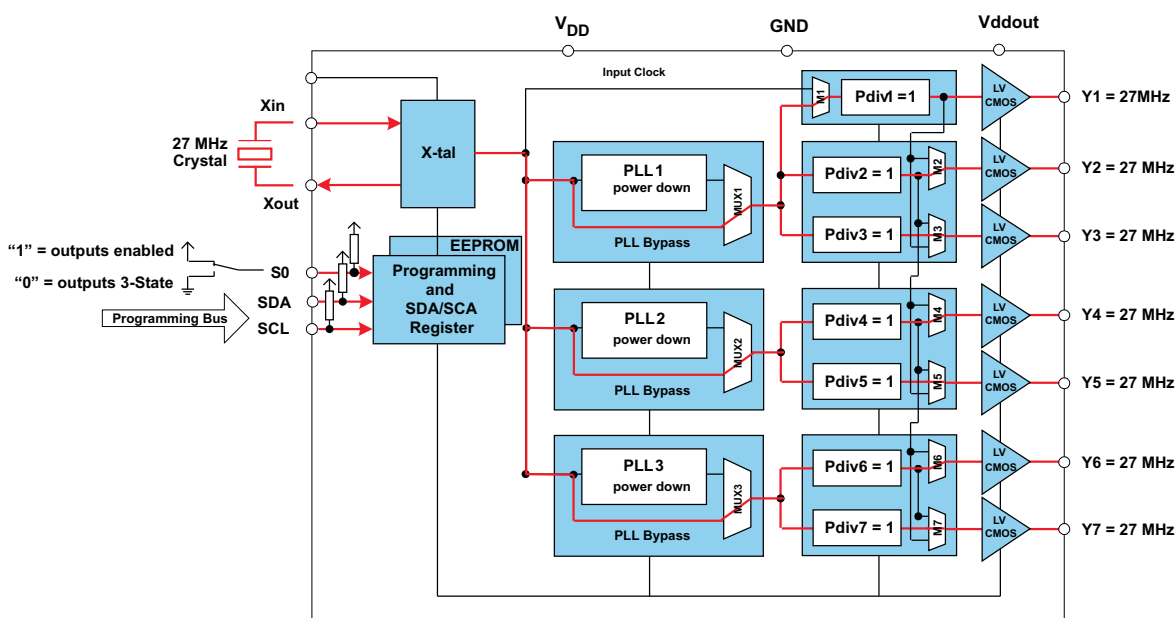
$V_{DD}$

GND

Vddout

Input Clock

Xin

27 MHz
Crystal

Xout

X-tal

M1

PdivI =1

LV CMOS

Y1 = 27MHz

PLL 1
power down

MUX1

PLL Bypass

Pdiv2 = 1

M2

LV CMOS

Y2 = 27 MHz

Pdiv3 = 1

M3

LV CMOS

Y3 = 27 MHz

EEPROM

"1" = outputs enabled

"0" = outputs 3-State

S0

SDA

SCL

Programming Bus

Programming and SDA/SCA Register

PLL 2
power down

MUX2

PLL Bypass

Pdiv4 = 1

M4

LV CMOS

Y4 = 27 MHz

Pdiv5 = 1

M5

LV CMOS

Y5 = 27 MHz

PLL 3
power down

MUX3

PLL Bypass

Pdiv6 = 1

M6

LV CMOS

Y6 = 27 MHz

Pdiv7 = 1

M7

LV CMOS

Y7 = 27 MHz